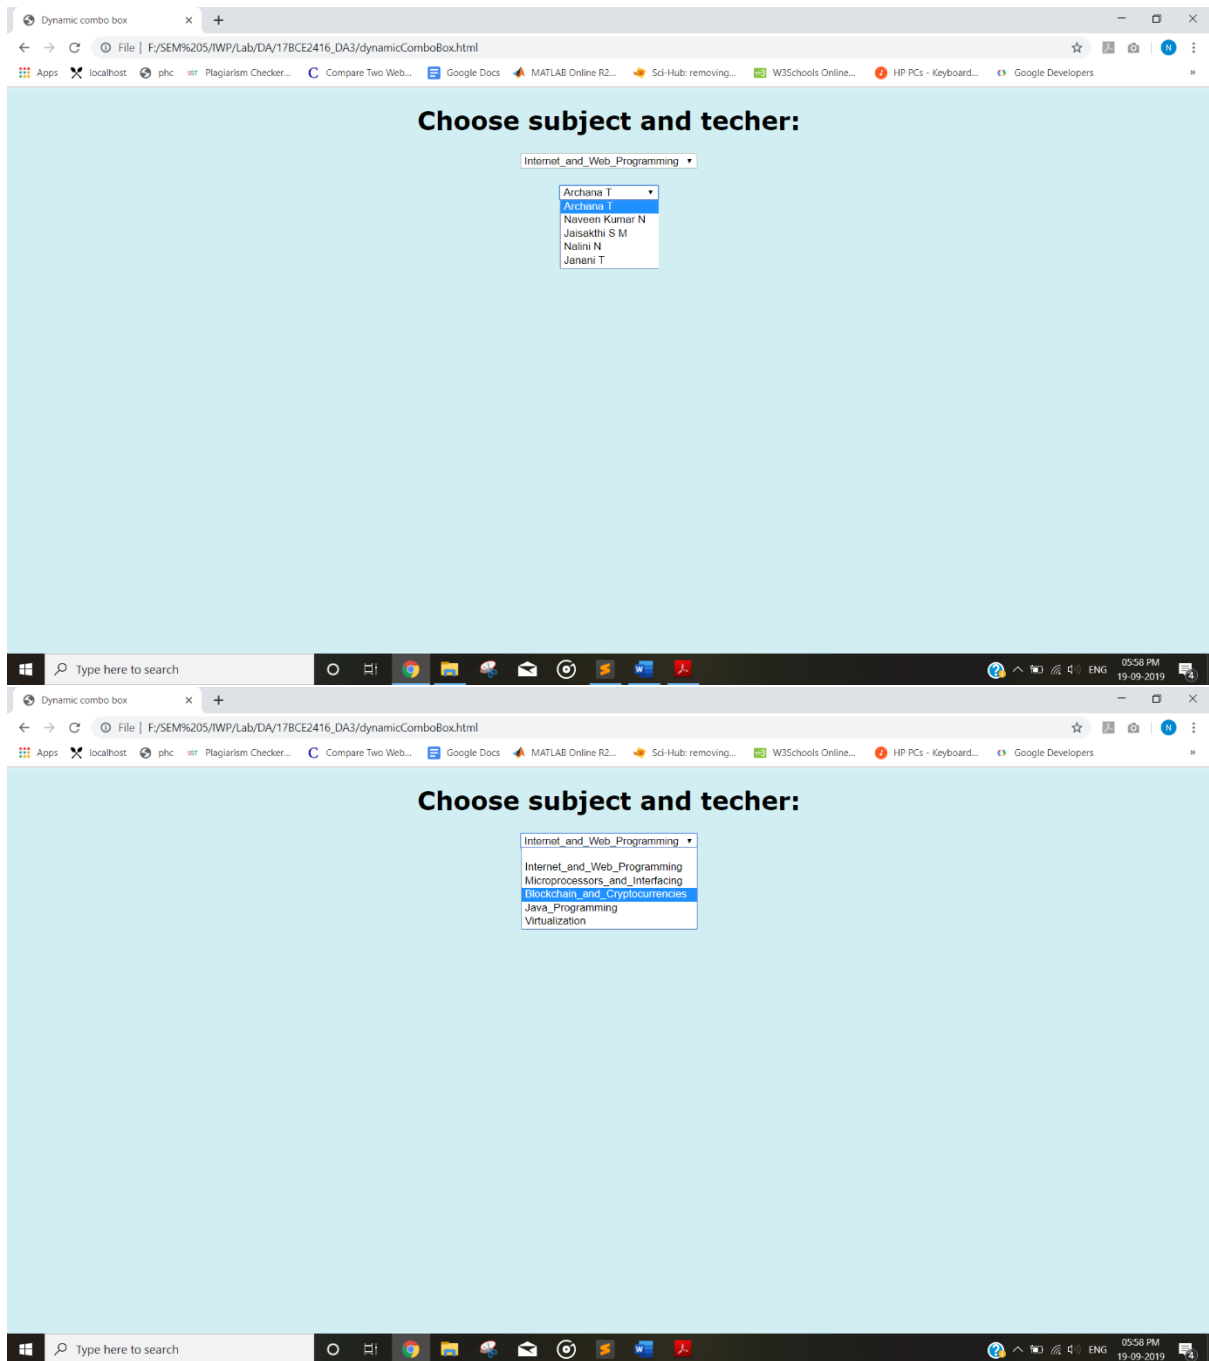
Dynamic combo box ×  +

File | F:/SEM%205/IWP/Lab/DA/17BCE2416_DA3/dynamicComboBox.html

Apps  localhost  phc  Plagiarism Checker...  Compare Two Web...  Google Docs  MATLAB Online R2...  Sci-Hub: removing...  W3Schools Online...  HP PCs - Keyboard...  Google Developers  »

Choose subject and techer:

Internet_and_Web_Programming

Archana T
Archana T
Naveen Kumar N
Jaisakthi S M
Nalini N
Janeni T

Type here to search

ENG 05:58 PM 19-09-2019

Dynamic combo box ×  +

File | F:/SEM%205/IWP/Lab/DA/17BCE2416_DA3/dynamicComboBox.html

Apps  localhost  phc  Plagiarism Checker...  Compare Two Web...  Google Docs  MATLAB Online R2...  Sci-Hub: removing...  W3Schools Online...  HP PCs - Keyboard...  Google Developers  »

Choose subject and techer:

Internet_and_Web_Programming

Internet_and_Web_Programming
Microprocessors_and_Interfacing
Blockchain_and_Cryptocurrencies
Java_Programming
Virtualization

Type here to search

ENG 05:58 PM 19-09-2019